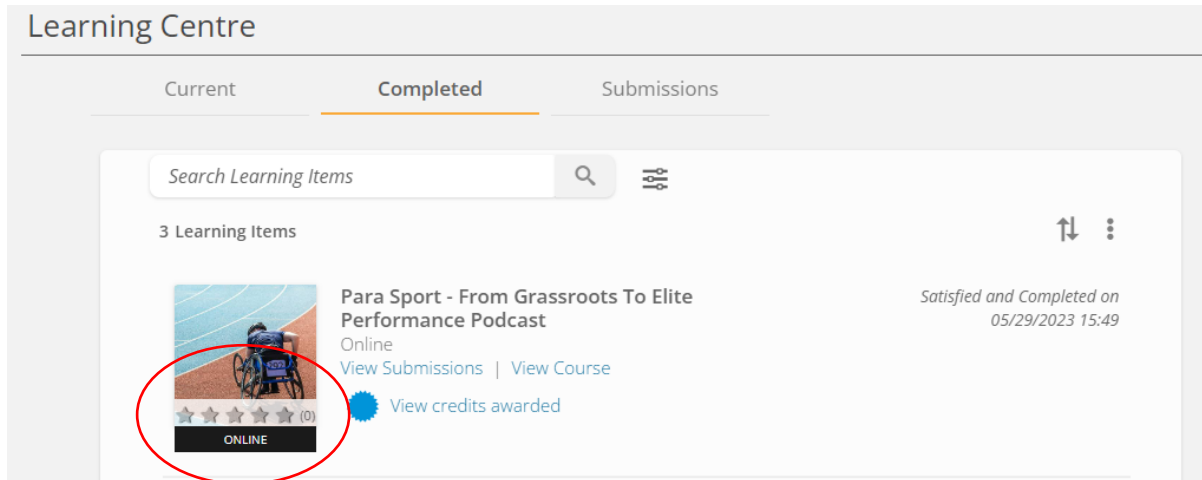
Learning Centre

Current Completed Submissions

Search Learning Items

3 Learning Items

(0)
ONLINE

Para Sport - From Grassroots To Elite Performance Podcast
Online
View Submissions | View Course
View credits awarded

Satisfied and Completed on 05/29/2023 15:49